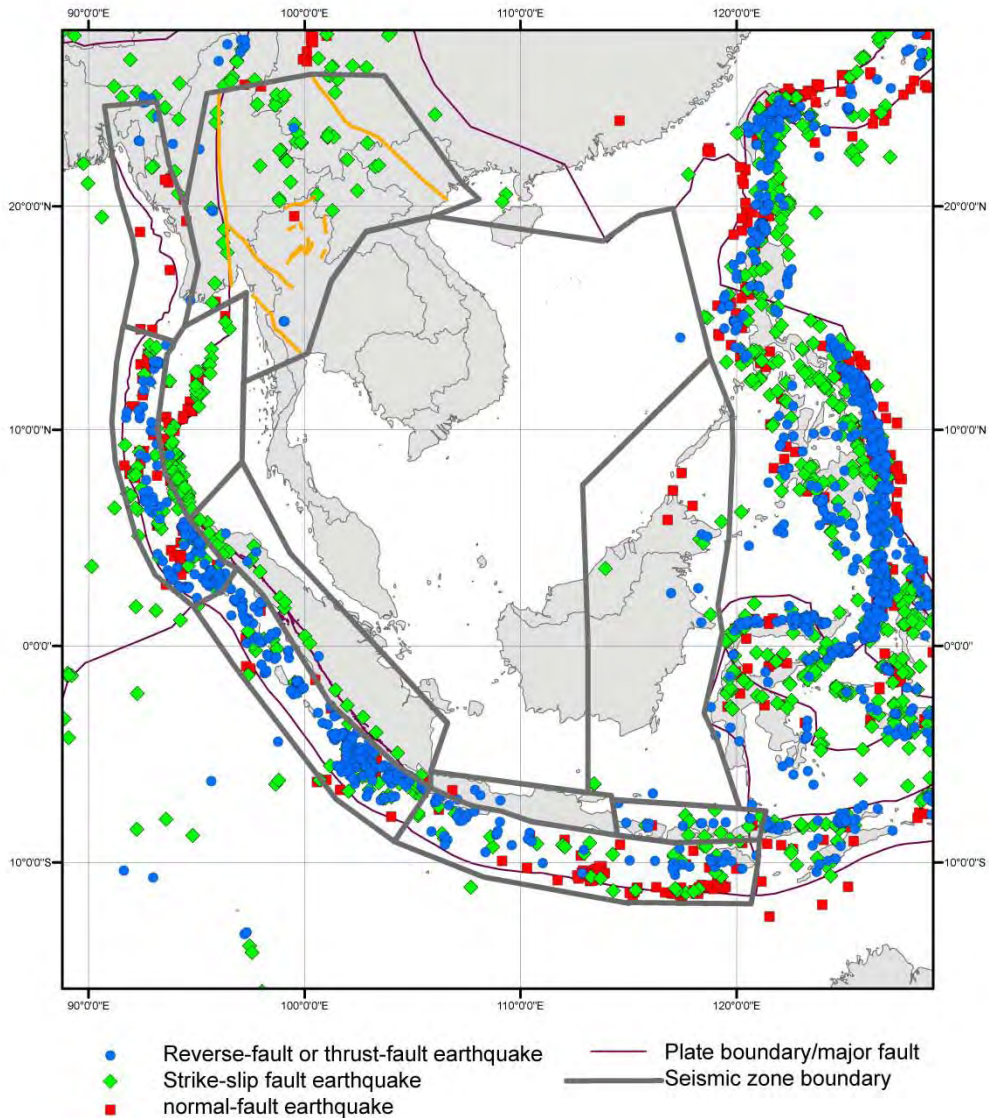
90°0'0"E
100°0'0"E
110°0'0"E
120°0'0"E

20°0'0"N
20°0'0"N
10°0'0"N
10°0'0"N
0°0'0"
0°0'0"
10°0'0"S
10°0'0"S

90°0'0"E
100°0'0"E
110°0'0"E
120°0'0"E

Reverse-fault or thrust-fault earthquake
Strike-slip fault earthquake
normal-fault earthquake
Plate boundary/major fault
Seismic zone boundary